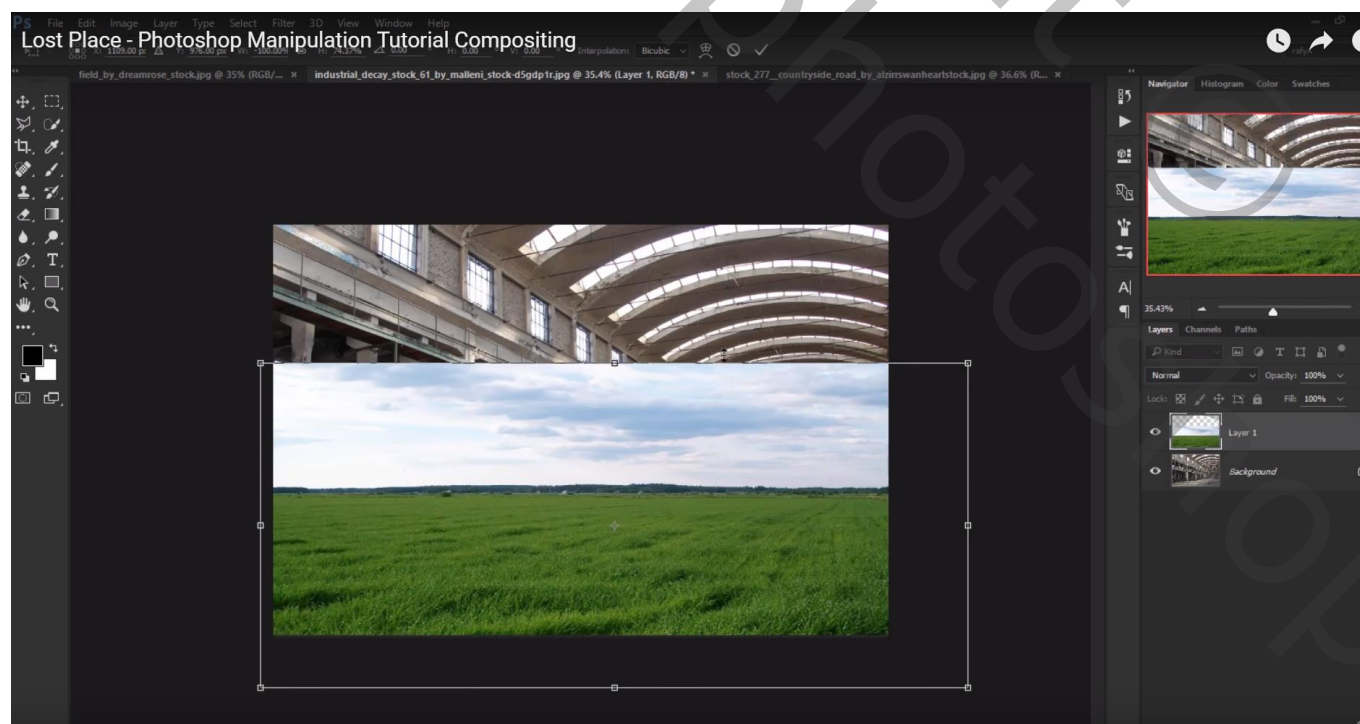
Ps File Edit Image Layer Type Select Filter 3D View Window Help

Lost Place - Photoshop Manipulation Tutorial Compositing

X: 1109.00 px Y: 976.00 px W: 100.00% H: 74.37% 0.00 H: 0.00 V: 0.00 Interpolation: Bicubic

field_by_dreamrose_stock.jpg @ 35% (RGB/... × industrial_decay_stock_61_by_malleni_stock-d5gdp1r.jpg @ 35.4% (Layer 1, RGB/8) * × stock_277__countryside_road_by_alzirrswanheartstock.jpg @ 36.6% (R... ×

Navigator Histogram Color Swatches

35.43%

Layers Channels Paths

Kind

Normal Opacity: 100%

Lock: Fill: 100%

Layer 1

Background